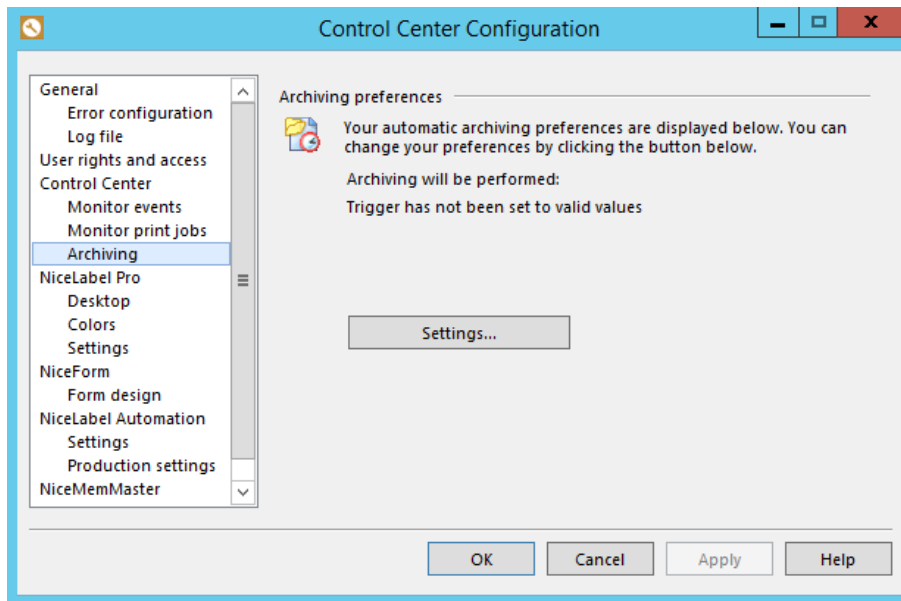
Control Center Configuration

General
Error configuration
Log file
User rights and access
Control Center
Monitor events
Monitor print jobs
Archiving
NiceLabel Pro
Desktop
Colors
Settings
NiceForm
Form design
NiceLabel Automation
Settings
Production settings
NiceMemMaster

Archiving preferences

Your automatic archiving preferences are displayed below. You can change your preferences by clicking the button below.

Archiving will be performed:

Trigger has not been set to valid values

Settings...

OK
Cancel
Apply
Help